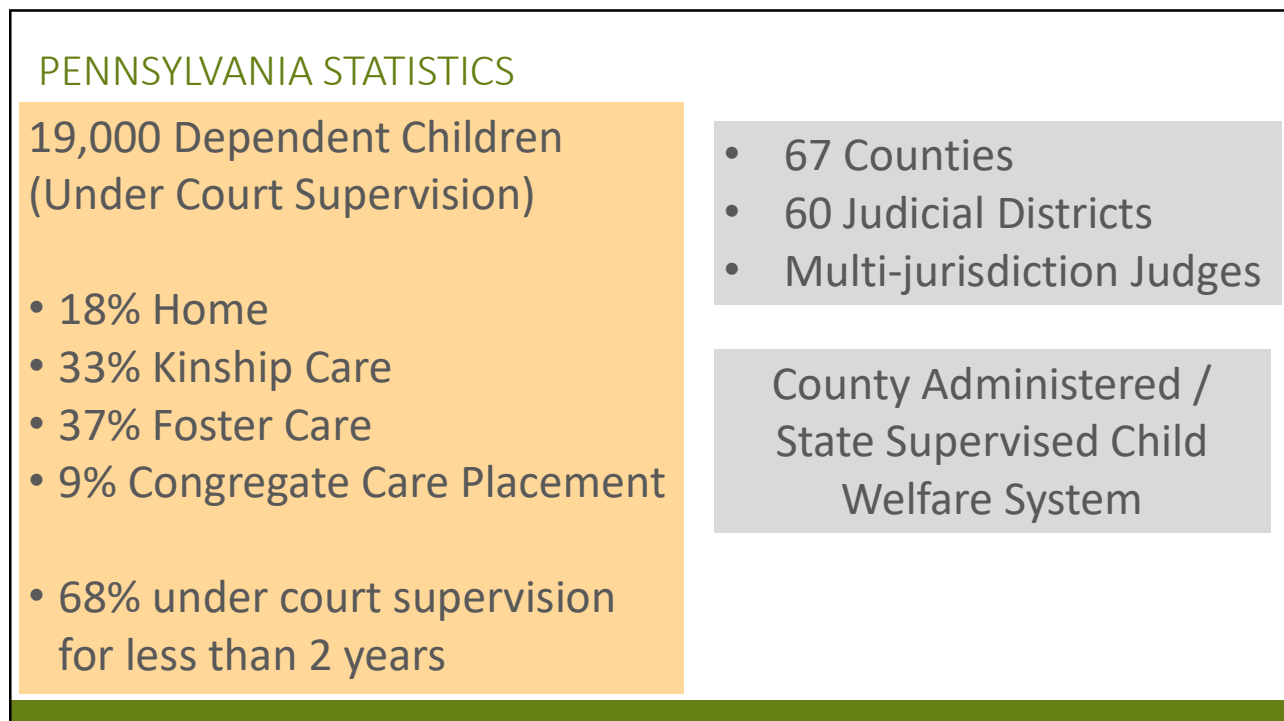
PENNSYLVANIA STATISTICS

19,000 Dependent Children (Under Court Supervision)

• 18% Home
• 33% Kinship Care
• 37% Foster Care
• 9% Congregate Care Placement

• 68% under court supervision for less than 2 years

• 67 Counties
• 60 Judicial Districts
• Multi-jurisdiction Judges

County Administered / State Supervised Child Welfare System